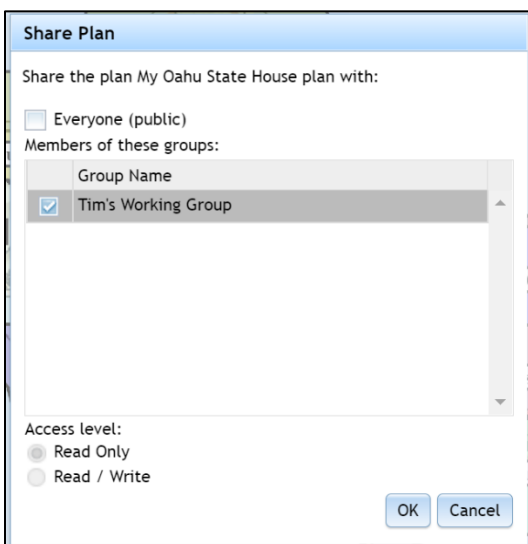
Share Plan

Share the plan My Oahu State House plan with:

Everyone (public)

Members of these groups:

| | Group Name |
|---|---|
| ☑ | Tim's Working Group |

Access level:

Read Only

Read / Write

OK Cancel